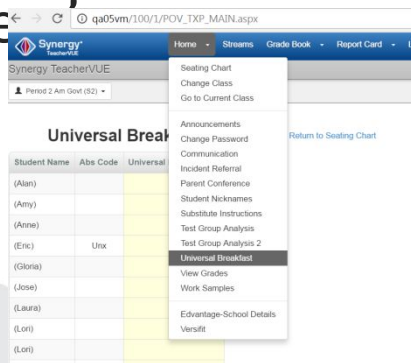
qa05vm/100/1/POV_TXP_MAIN.aspx

Synergy TeacherVUE

Home Streams Grade Book Report Card

Synergy TeacherVUE

Period 2 Am Govt (52)

Universal Break

Return to Seating Chart

| Student Name | Abs Code | Universal |
|---|---|---|
| (Alan) | | |
| (Amy) | | |
| (Anne) | | |
| (Eric) | Unx | |
| (Gloria) | | |
| (Jose) | | |
| (Laura) | | |
| (Lori) | | |
| (Lori) | | |

Seating Chart
Change Class
Go to Current Class

Announcements
Change Password
Communication
Incident Referral
Parent Conference
Student Nicknames
Substitute Instructions
Test Group Analysis
Test Group Analysis 2
Universal Breakfast
View Grades
Work Samples

Edvantage-School Details
Versifit